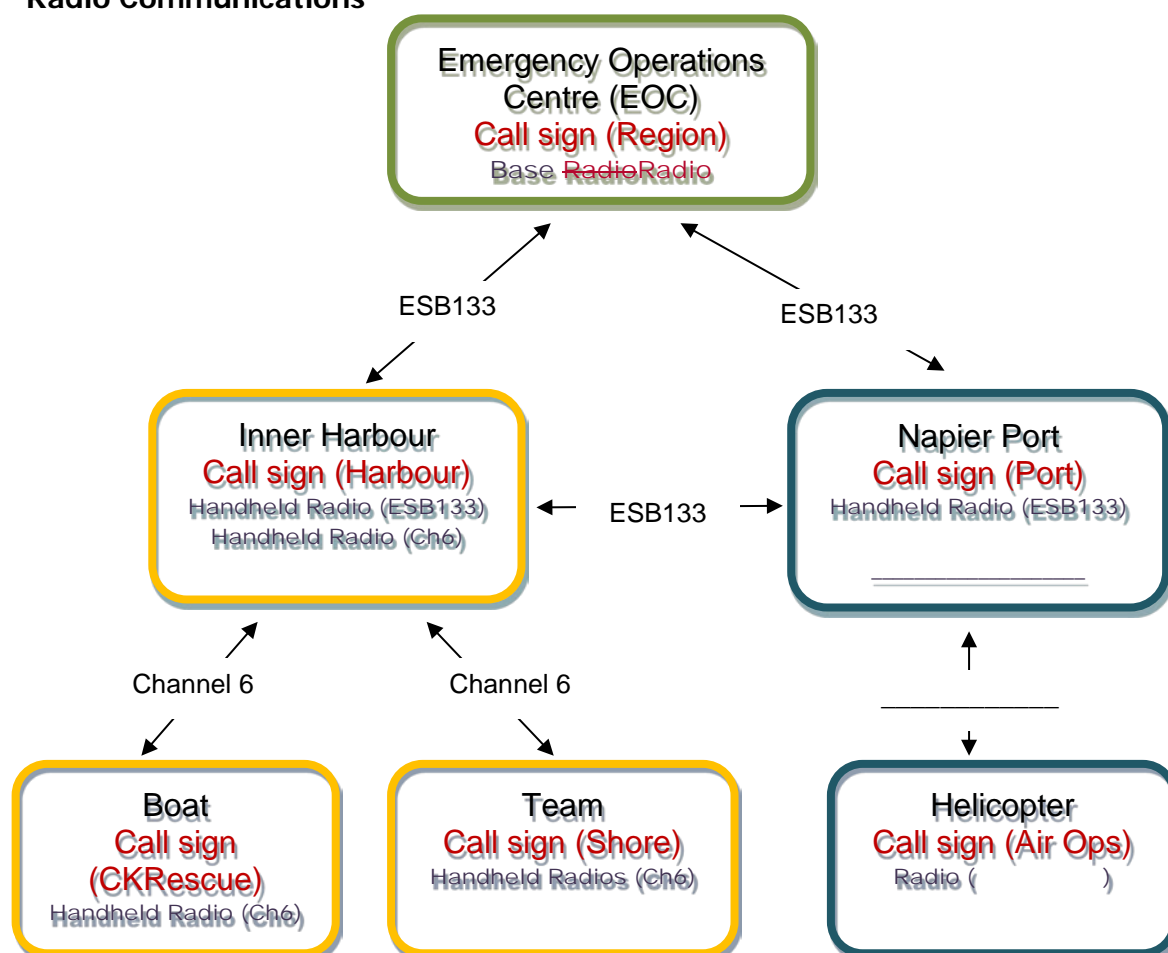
Radio Communications

Emergency Operations Centre (EOC)
Call sign (Region)
Base ~~Radio~~Radio

ESB133

ESB133

Inner Harbour
Call sign (Harbour)
Handheld Radio (ESB133)
Handheld Radio (Ch6)

ESB133

Napier Port
Call sign (Port)
Handheld Radio (ESB133)
______________

Channel 6

Channel 6

______________

Boat
Call sign (CKRescue)
Handheld Radio (Ch6)

Team
Call sign (Shore)
Handheld Radios (Ch6)

Helicopter
Call sign (Air Ops)
Radio (                )